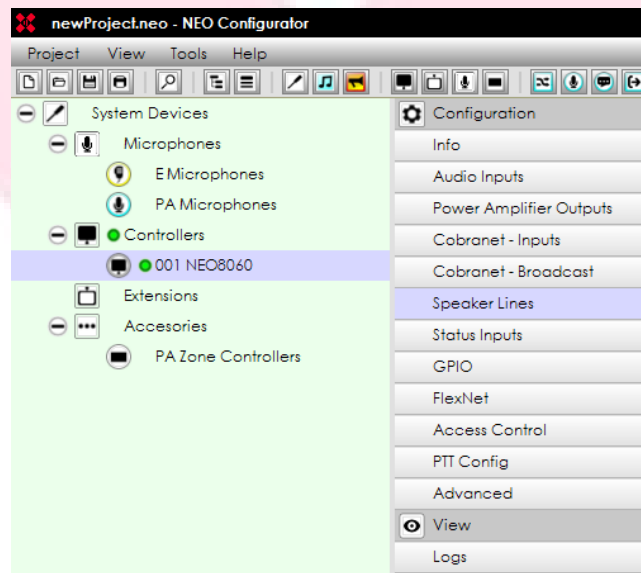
newProject.neo - NEO Configurator

Project View Tools Help

System Devices
Microphones
E Microphones
PA Microphones
Controllers
001 NEO8060
Extensions
Accesories
PA Zone Controllers

Configuration
Info
Audio Inputs
Power Amplifier Outputs
Cobranet - Inputs
Cobranet - Broadcast
Speaker Lines
Status Inputs
GPIO
FlexNet
Access Control
PTT Config
Advanced
View
Logs